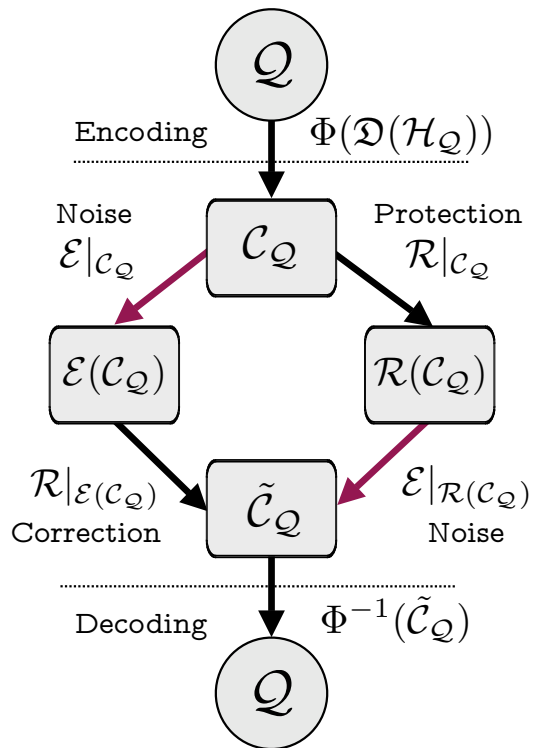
$\mathcal{Q}$

Encoding $\Phi(\mathfrak{D}(\mathcal{H}_{\mathcal{Q}}))$

Noise $\mathcal{E}|_{\mathcal{C}_{\mathcal{Q}}}$

$\mathcal{C}_{\mathcal{Q}}$

Protection $\mathcal{R}|_{\mathcal{C}_{\mathcal{Q}}}$

$\mathcal{E}(\mathcal{C}_{\mathcal{Q}})$

$\mathcal{R}(\mathcal{C}_{\mathcal{Q}})$

$\mathcal{R}|_{\mathcal{E}(\mathcal{C}_{\mathcal{Q}})}$ Correction

$\tilde{\mathcal{C}}_{\mathcal{Q}}$

$\mathcal{E}|_{\mathcal{R}(\mathcal{C}_{\mathcal{Q}})}$ Noise

Decoding $\Phi^{-1}(\tilde{\mathcal{C}}_{\mathcal{Q}})$

$\mathcal{Q}$